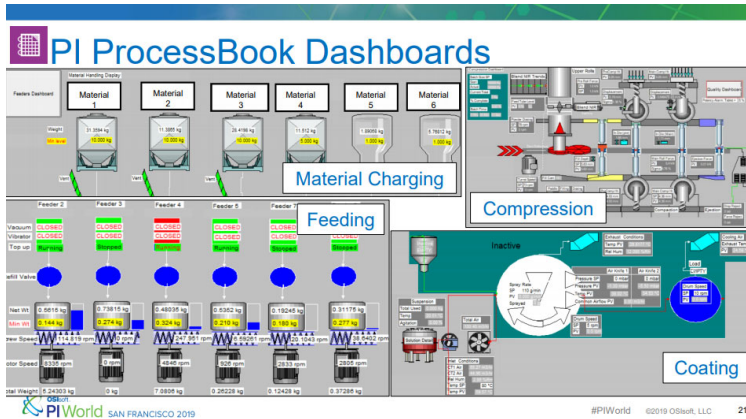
PI ProcessBook Dashboards

Feeders Dashboard

Material Handling Display

| Material 1 | Material 2 | Material 3 | Material 4 | Material 5 | Material 6 |
|---|---|---|---|---|---|
| 31.3594 kg | 11.3955 kg | 25.4788 kg | 11.512 kg | 1.09550 kg | 5.78012 kg |
| 10.000 kg | 10.000 kg | 10.000 kg | 5.000 kg | 1.000 kg | 1.000 kg |

Weight
Min level
Vent

Material Charging

Compression

Quality Dashboard

Feeding

| | Feeder 2 | Feeder 3 | Feeder 4 | Feeder 5 | Feeder 6 | Feeder 7 |
|---|---|---|---|---|---|---|
| Vacuum | CLOSED | CLOSED | CLOSED | CLOSED | CLOSED | CLOSED |
| Vibrator | CLOSED | CLOSED | CLOSED | CLOSED | CLOSED | CLOSED |
| Top up | Running | Stopped | Running | Running | Running | Stopped |
| Net Wt | 0.5615 kg | 0.73815 kg | 0.48035 kg | 0.5352 kg | 0.19245 kg | 0.31175 kg |
| Min Wt | 0.144 kg | 0.274 kg | 0.324 kg | 0.210 kg | 0.180 kg | 0.277 kg |
| Screw Speed | 114.679 rpm | 0 rpm | 247.951 rpm | 5.59261 rpm | 20.1043 rpm | 38.0432 rpm |
| Motor Speed | 6335 rpm | 0 rpm | 4846 rpm | 826 rpm | 2633 rpm | 2905 rpm |
| Total Weight | 5.24303 kg | 0 kg | 7.0895 kg | 0.26228 kg | 0.12428 kg | 0.37286 kg |

Refill Valve

Inactive

Exhaust Conditions
Temp PV
Pressure SP
Pressure PV
Temp PV
Spray Rate
Sprayed
Suspension
Solution Detail
Total Air
Drum Speed
Coating Air
Exhaust Temp
Coating

OSIsoft
PI World SAN FRANCISCO 2019
#PIWorld
©2019 OSIsoft, LLC
21